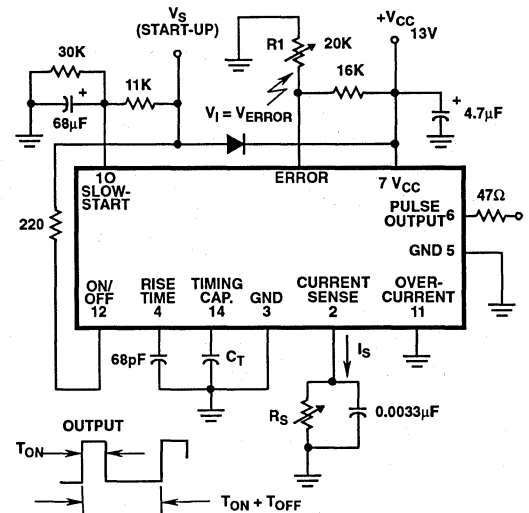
$V_S$
(START-UP)

R1

20K

$+V_{CC}$ 13V

30K

11K

16K

+

68μF

$V_I = V_{ERROR}$

+

4.7μF

10
SLOW-
START

ERROR

7 $V_{CC}$

220

PULSE OUTPUT 6

47Ω

GND 5

ON/
OFF
12

RISE
TIME
4

TIMING
CAP.
14

GND
3

CURRENT
SENSE
2

OVER-
CURRENT
11

$I_S$

68pF

$C_T$

$R_S$

0.0033μF

OUTPUT

$T_{ON}$

$T_{ON} + T_{OFF}$